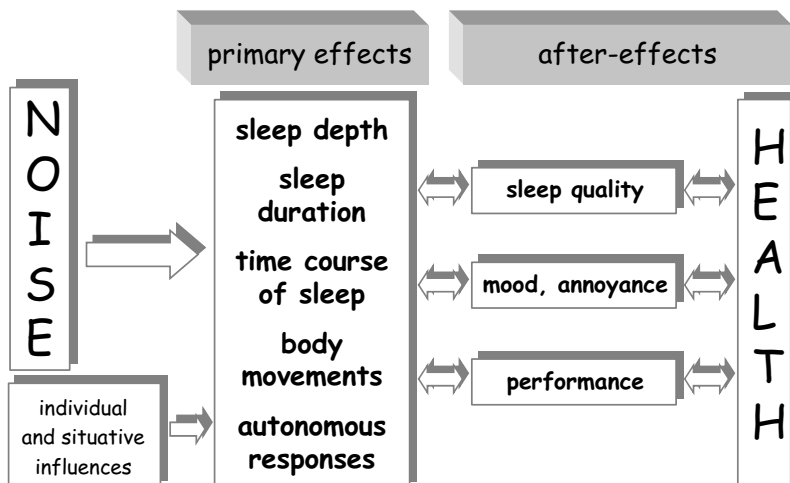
primary effects

after-effects

NOISE

individual and situative influences

sleep depth

sleep duration

time course of sleep

body movements

autonomous responses

sleep quality

mood, annoyance

performance

HEALTH